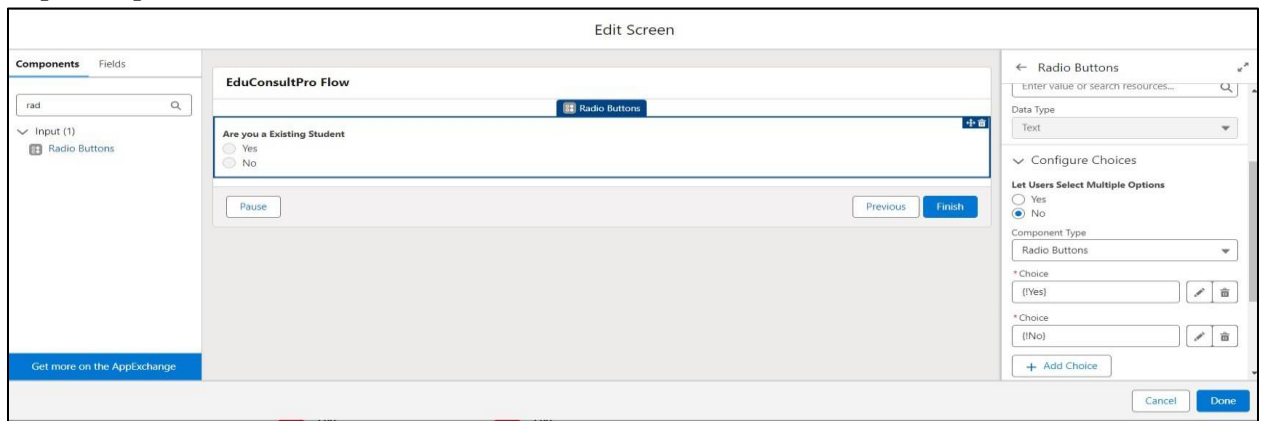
Edit Screen

Components Fields

rad

Input (1)

Radio Buttons

Get more on the AppExchange

EduConsultPro Flow

Radio Buttons

Are you a Existing Student

Yes

No

Pause

Previous Finish

← Radio Buttons

Enter value or search resources...

Data Type

Text

Configure Choices

Let Users Select Multiple Options

Yes

No

Component Type

Radio Buttons

*Choice

{!Yes}

*Choice

{!No}

+ Add Choice

Cancel Done